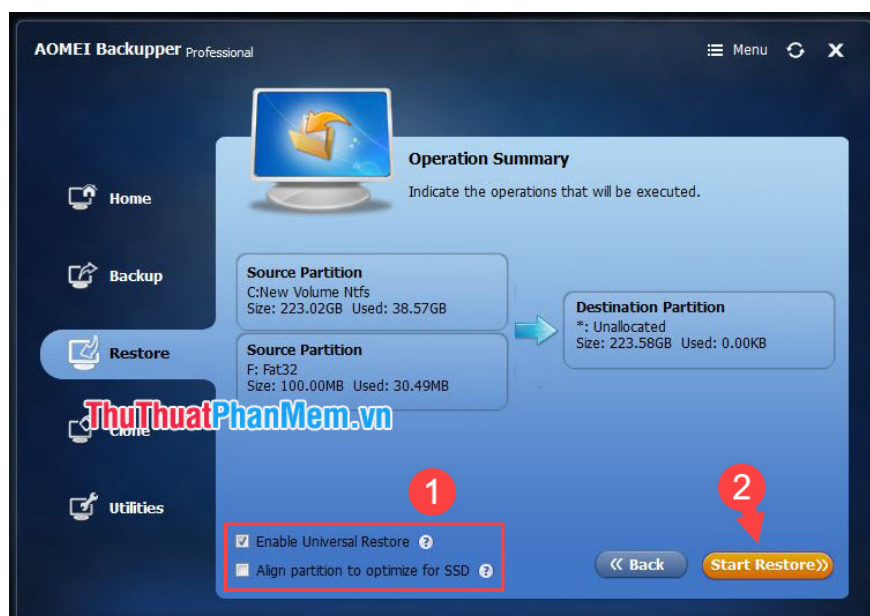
AOMEI Backupper Professional

Menu

Home

Backup

Restore

Clone

Utilities

Operation Summary

Indicate the operations that will be executed.

Source Partition
C:New Volume Ntfs
Size: 223.02GB Used: 38.57GB

Source Partition
F: Fat32
Size: 100.00MB Used: 30.49MB

Destination Partition
*: Unallocated
Size: 223.58GB Used: 0.00KB

ThuThuatPhanMem.vn

1

2

Enable Universal Restore

Align partition to optimize for SSD

« Back

Start Restore»